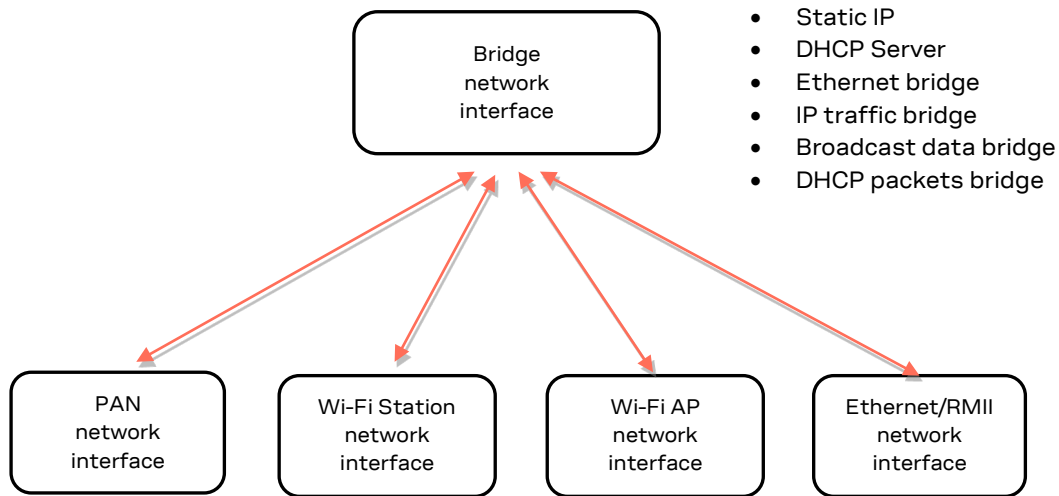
Bridge
network
interface

- Static IP
- DHCP Server
- Ethernet bridge
- IP traffic bridge
- Broadcast data bridge
- DHCP packets bridge

PAN
network
interface

Wi-Fi Station
network
interface

Wi-Fi AP
network
interface

Ethernet/RMII
network
interface